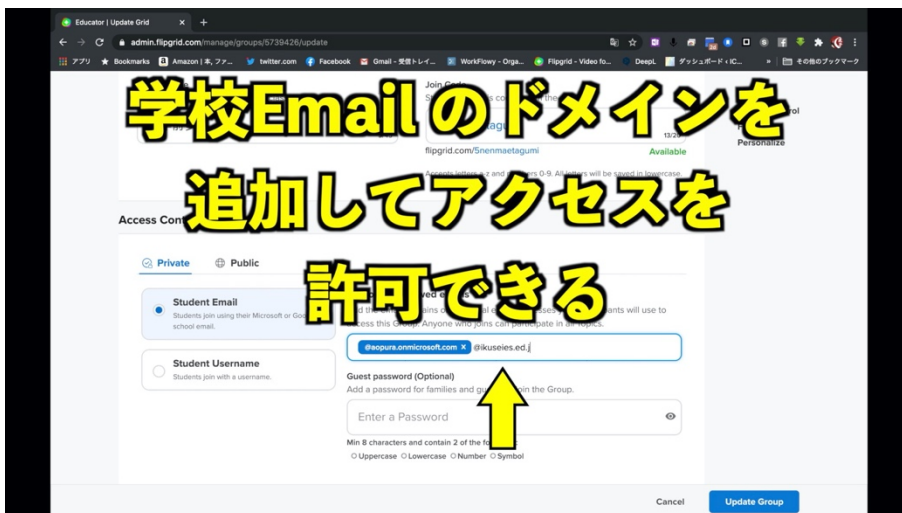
Educator | Update Grid
admin.flipgrid.com/manage/groups/5739426/update
アプリ Bookmarks Amazon | 本, ファ... twitter.com Facebook Gmail - 受信トレイ... WorkFlowy - Orga... Flipgrid - Video fo... DeepL ダッシュボード ‹ IC... » その他のブックマーク

学校Emailのドメインを
追加してアクセスを
許可できる

Join Code
flipgrid.com/5nenmaetagumi
13/2
Available
Accepts letters a-z and numbers 0-9. All letters will be saved in lowercase.
Personalize

Access Control

Private
Public

Student Email
Students join using their Microsoft or Google school email.

Student Username
Students join with a username.

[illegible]ed e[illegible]
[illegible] the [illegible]ains o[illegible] al e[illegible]sses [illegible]ants will use to access this Group. Anyone who joins can participate in all Topics.

@aopura.onmicrosoft.com × @ikuseies.ed.j

Guest password (Optional)
Add a password for families and gu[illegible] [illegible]in the Group.

Enter a Password

Min 8 characters and contain 2 of the fo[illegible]
Uppercase Lowercase Number Symbol

Cancel
Update Group